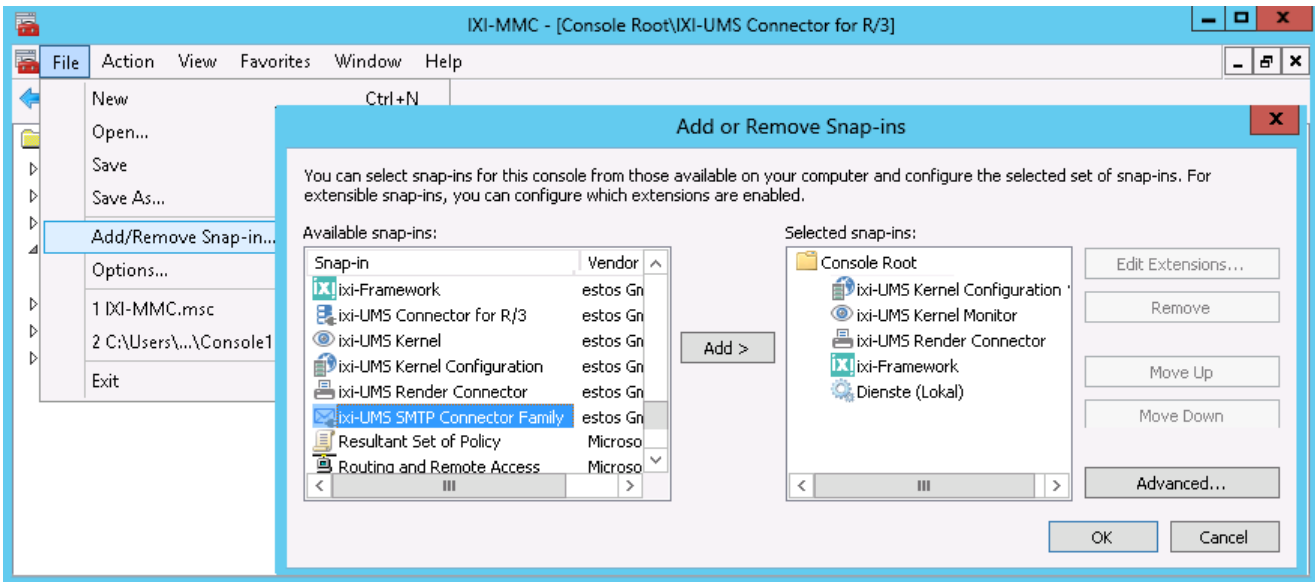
IXI-MMC - [Console Root\IXI-UMS Connector for R/3]

File Action View Favorites Window Help

New Ctrl+N
Open...
Save
Save As...
Add/Remove Snap-in...
Options...
1 IXI-MMC.msc
2 C:\Users\...\Console1
Exit

Add or Remove Snap-ins

You can select snap-ins for this console from those available on your computer and configure the selected set of snap-ins. For extensible snap-ins, you can configure which extensions are enabled.

Available snap-ins:

| Snap-in | Vendor |
|---|---|
| ixi-Framework | estos Gn |
| ixi-UMS Connector for R/3 | estos Gn |
| ixi-UMS Kernel | estos Gn |
| ixi-UMS Kernel Configuration | estos Gn |
| ixi-UMS Render Connector | estos Gn |
| ixi-UMS SMTP Connector Family | estos Gn |
| Resultant Set of Policy | Microso |
| Routing and Remote Access | Microso |

Add >

Selected snap-ins:

Console Root
ixi-UMS Kernel Configuration
ixi-UMS Kernel Monitor
ixi-UMS Render Connector
ixi-Framework
Dienste (Lokal)

Edit Extensions...
Remove
Move Up
Move Down
Advanced...

OK Cancel